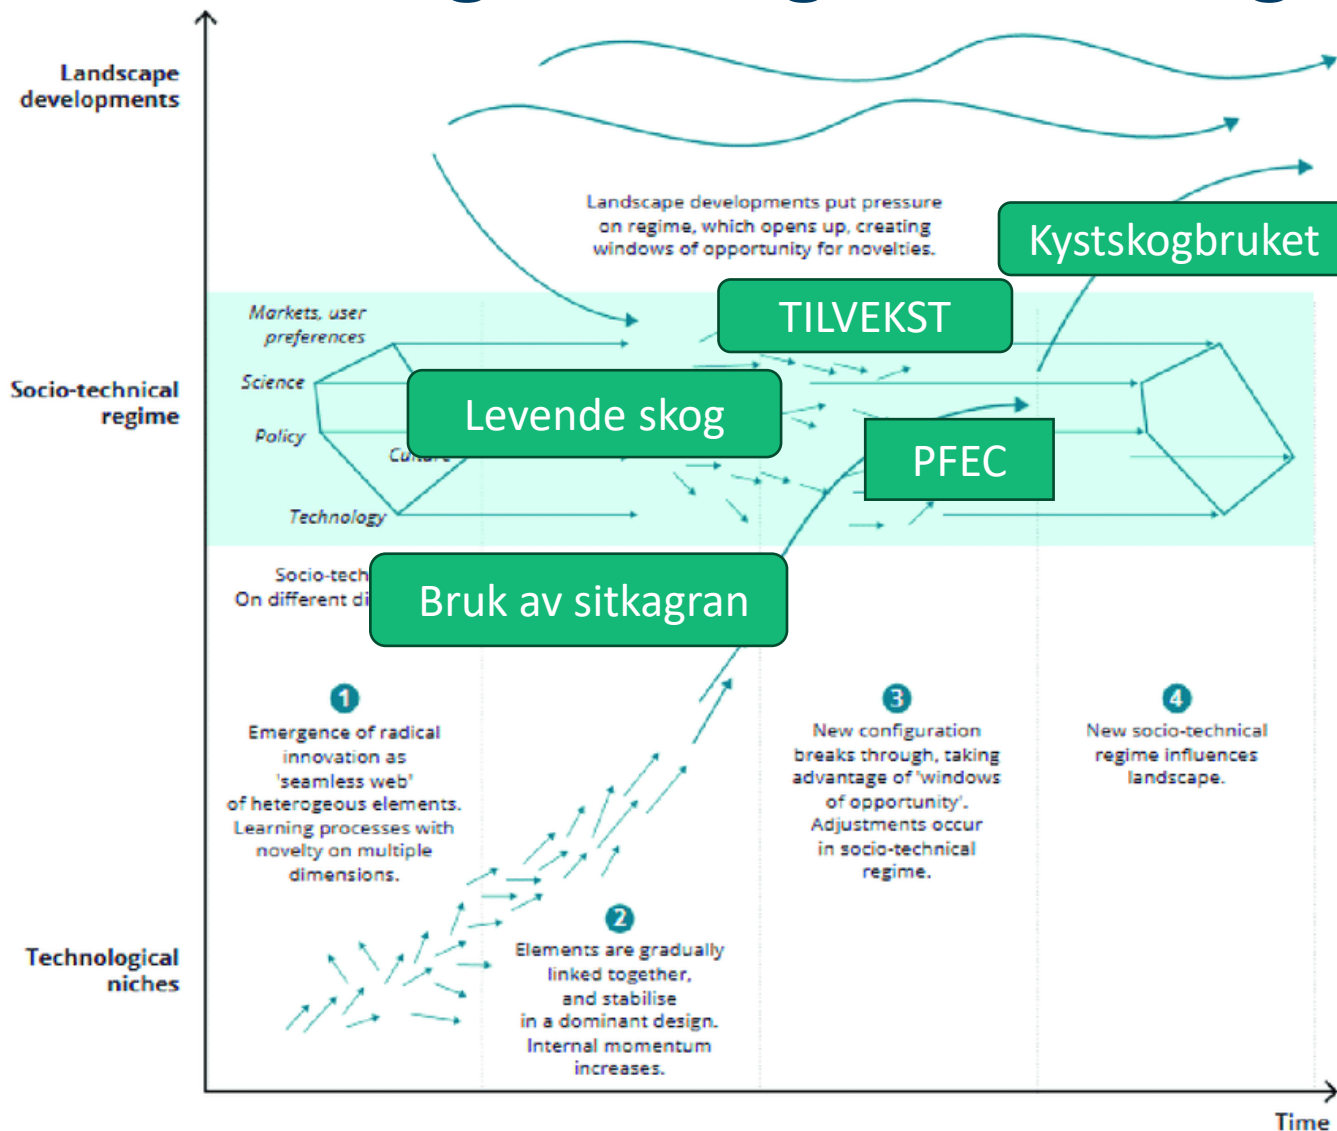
Landscape developments

Socio-technical regime

Technological niches

Landscape developments put pressure on regime, which opens up, creating windows of opportunity for novelties.

Kystskogbruket

TILVEKST

Markets, user preferences

Science

Policy

Cu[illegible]

Technology

Levende skog

PFEC

Socio-tech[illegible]
On different di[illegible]

Bruk av sitkagran

1
Emergence of radical innovation as 'seamless web' of heterogeous elements. Learning processes with novelty on multiple dimensions.

2
Elements are gradually linked together, and stabilise in a dominant design. Internal momentum increases.

3
New configuration breaks through, taking advantage of 'windows of opportunity'. Adjustments occur in socio-technical regime.

4
New socio-technical regime influences landscape.

Time